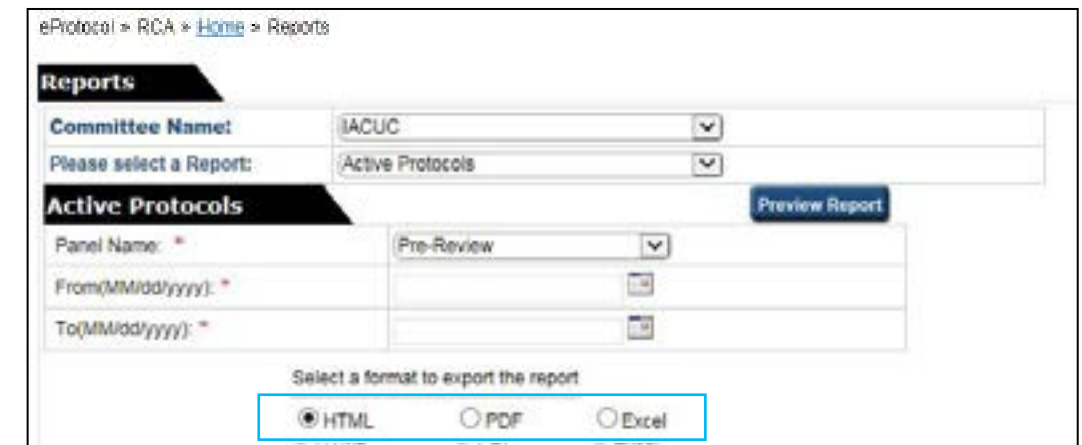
eProtocol > RCA > Home > Reports

Reports

| Committee Name: | IACUC |
|---|---|
| Please select a Report: | Active Protocols |

Active Protocols

Preview Report

| Panel Name: * | Pre-Review |
|---|---|
| From(MM/dd/yyyy): * | |
| To(MM/dd/yyyy): * | |

Select a format to export the report

HTML PDF Excel